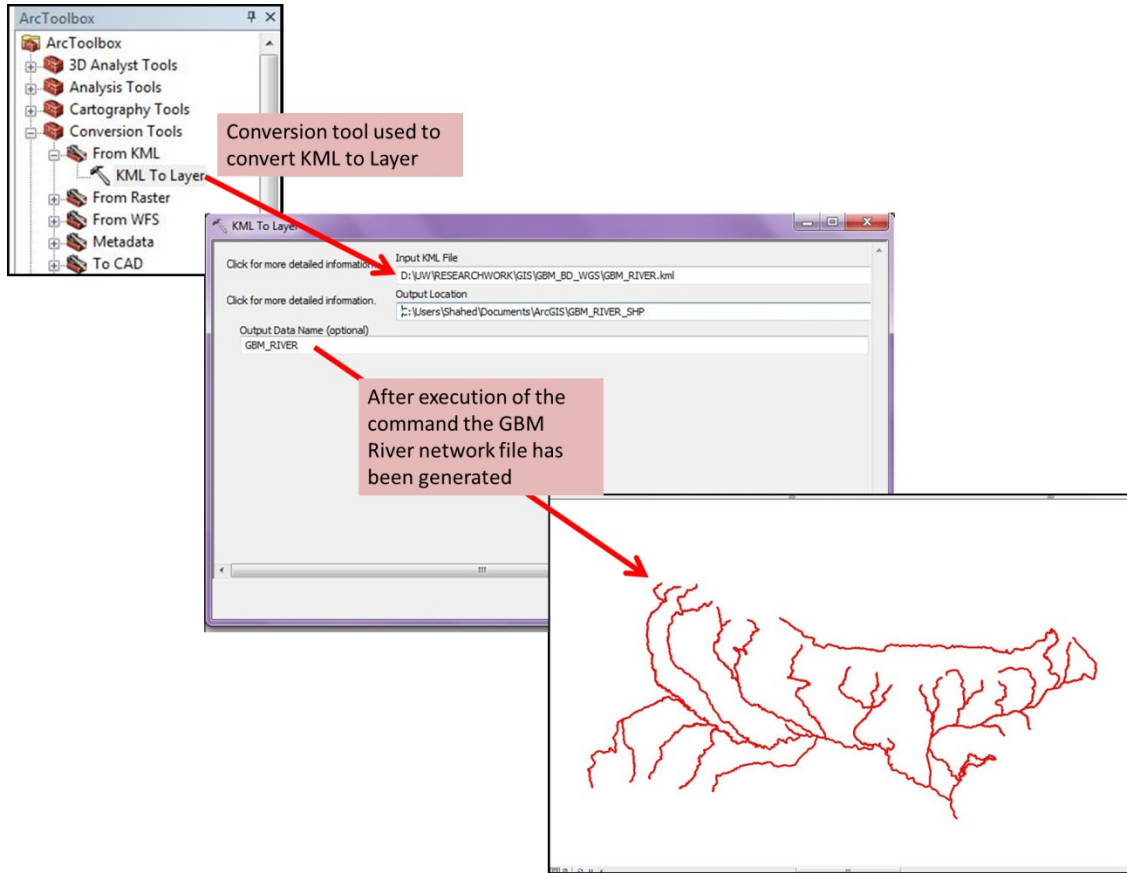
ArcToolbox

ArcToolbox
3D Analyst Tools
Analysis Tools
Cartography Tools
Conversion Tools
From KML
KML To Layer
From Raster
From WFS
Metadata
To CAD

Conversion tool used to convert KML to Layer

KML To Layer

Click for more detailed information.
Input KML File
D:\JW\RESEARCHWORK\GIS\GBM_BD_WGS\GBM_RIVER.kml

Click for more detailed information.
Output Location
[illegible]:\Users\Shahed\Documents\ArcGIS\GBM_RIVER_SHP

Output Data Name (optional)
GBM_RIVER

After execution of the command the GBM River network file has been generated